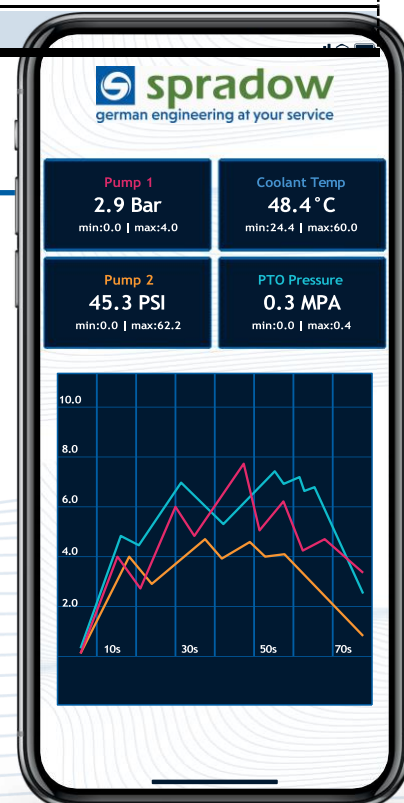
spradow
german engineering at your service

Pump 1
2.9 Bar
min:0.0 | max:4.0

Coolant Temp
48.4°C
min:24.4 | max:60.0

Pump 2
45.3 PSI
min:0.0 | max:62.2

PTO Pressure
0.3 MPA
min:0.0 | max:0.4

10.0
8.0
6.0
4.0
2.0
10s
30s
50s
70s